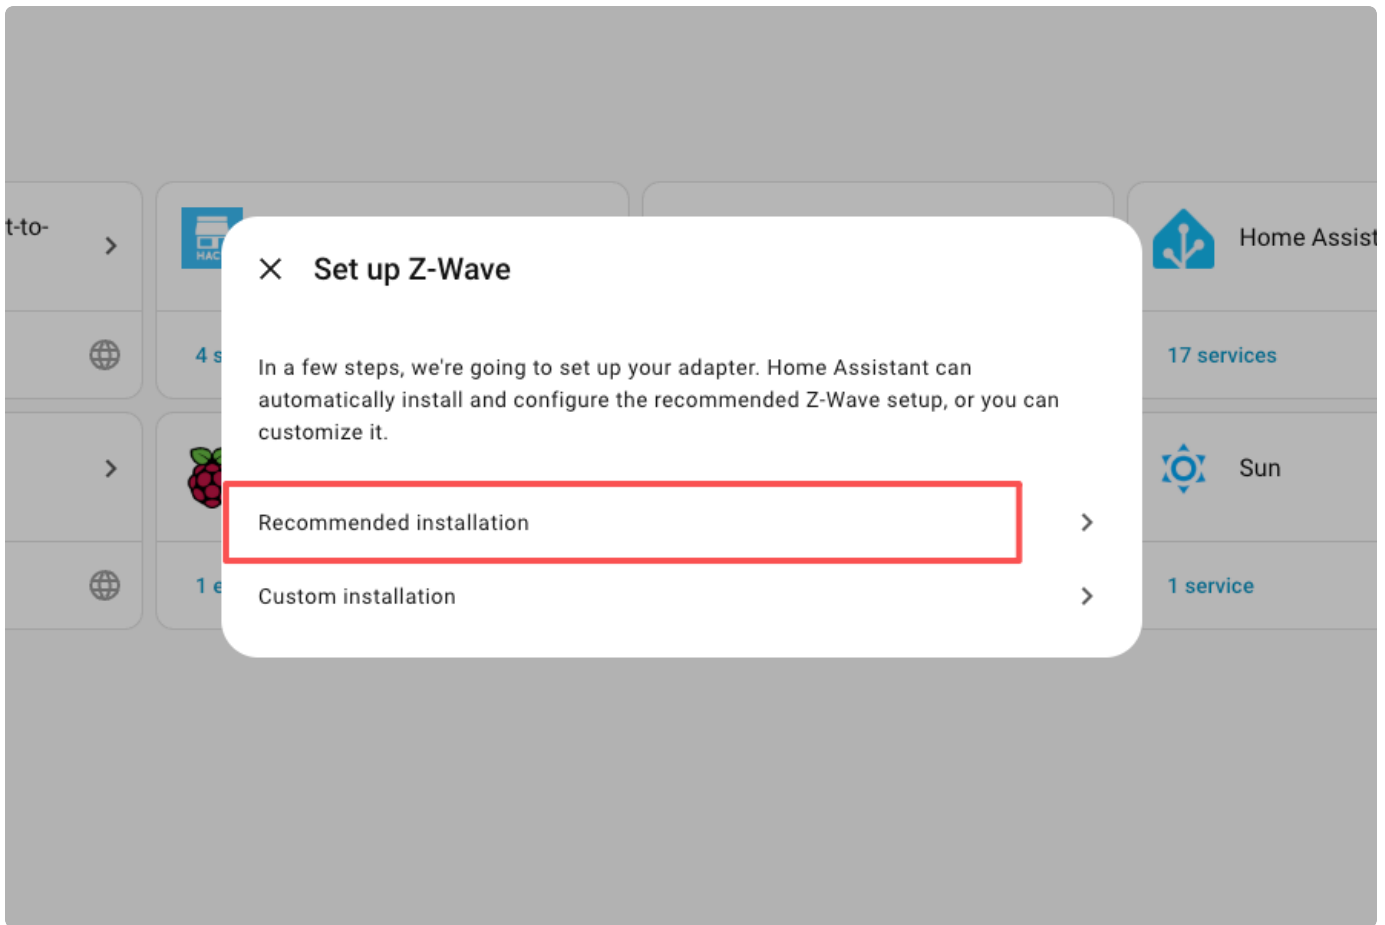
t-to-

HAC

4 s

1 e

Home Assist

17 services

Sun

1 service

Set up Z-Wave

In a few steps, we're going to set up your adapter. Home Assistant can automatically install and configure the recommended Z-Wave setup, or you can customize it.

Recommended installation

Custom installation